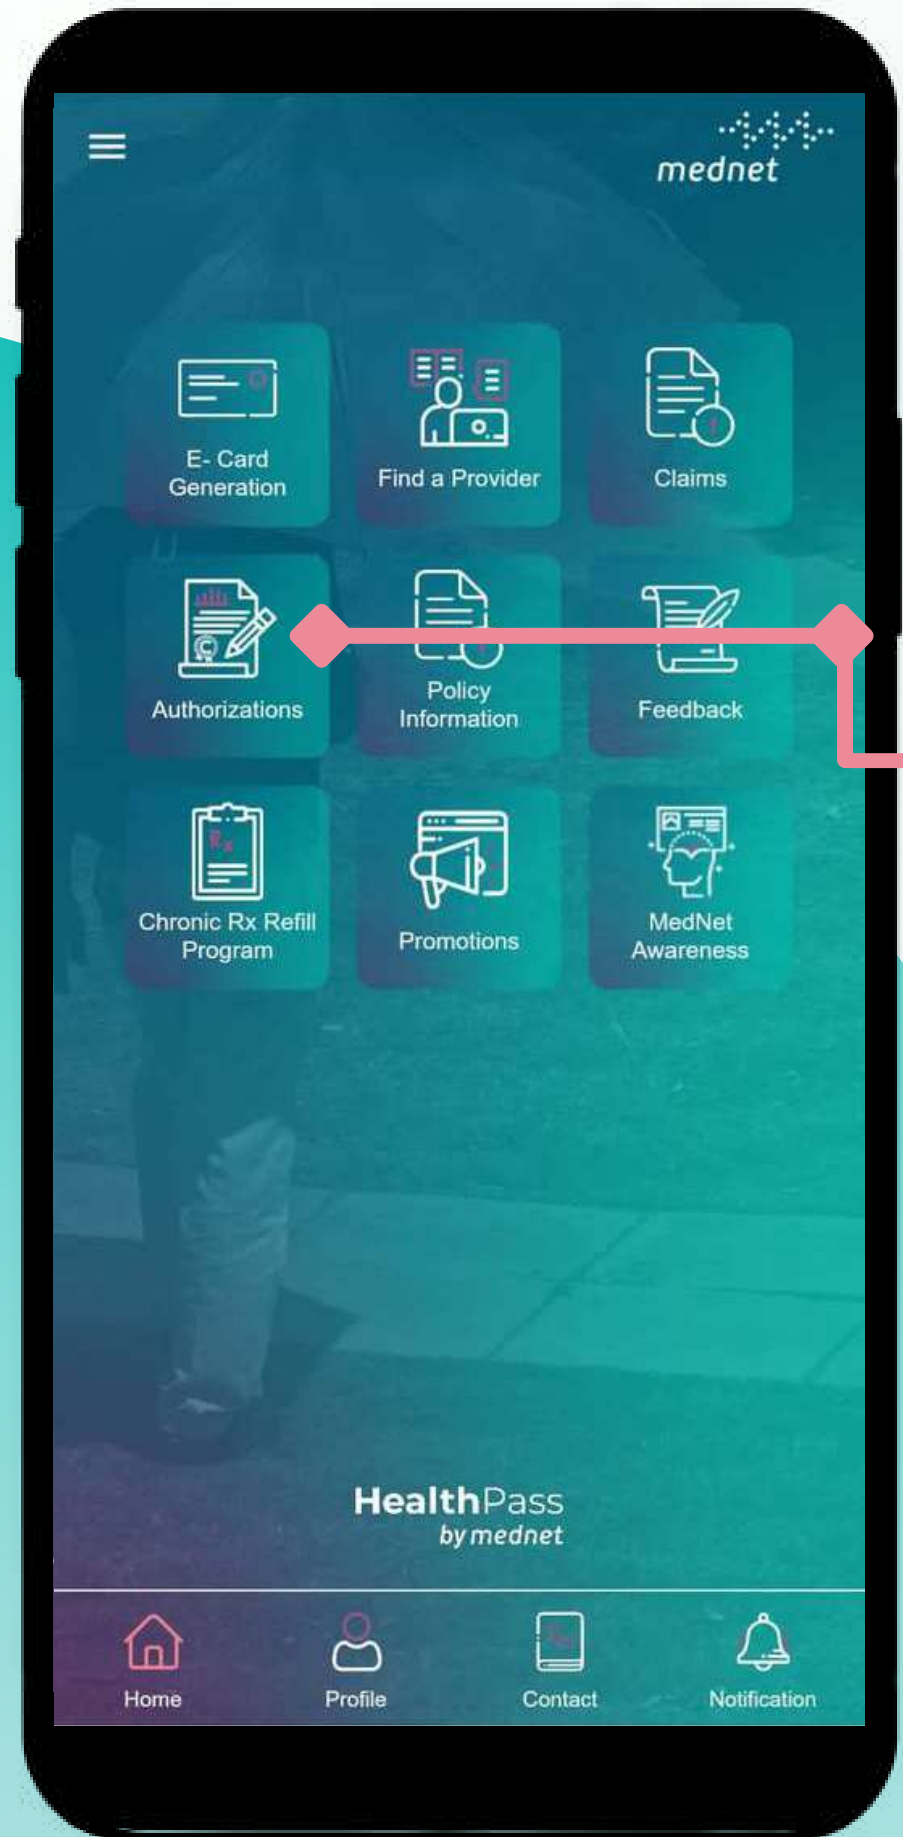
mednet

E- Card Generation

Find a Provider

Claims

Authorizations

Policy Information

Feedback

Chronic Rx Refill Program

Promotions

MedNet Awareness

HealthPass
by mednet

Home

Profile

Contact

Notification